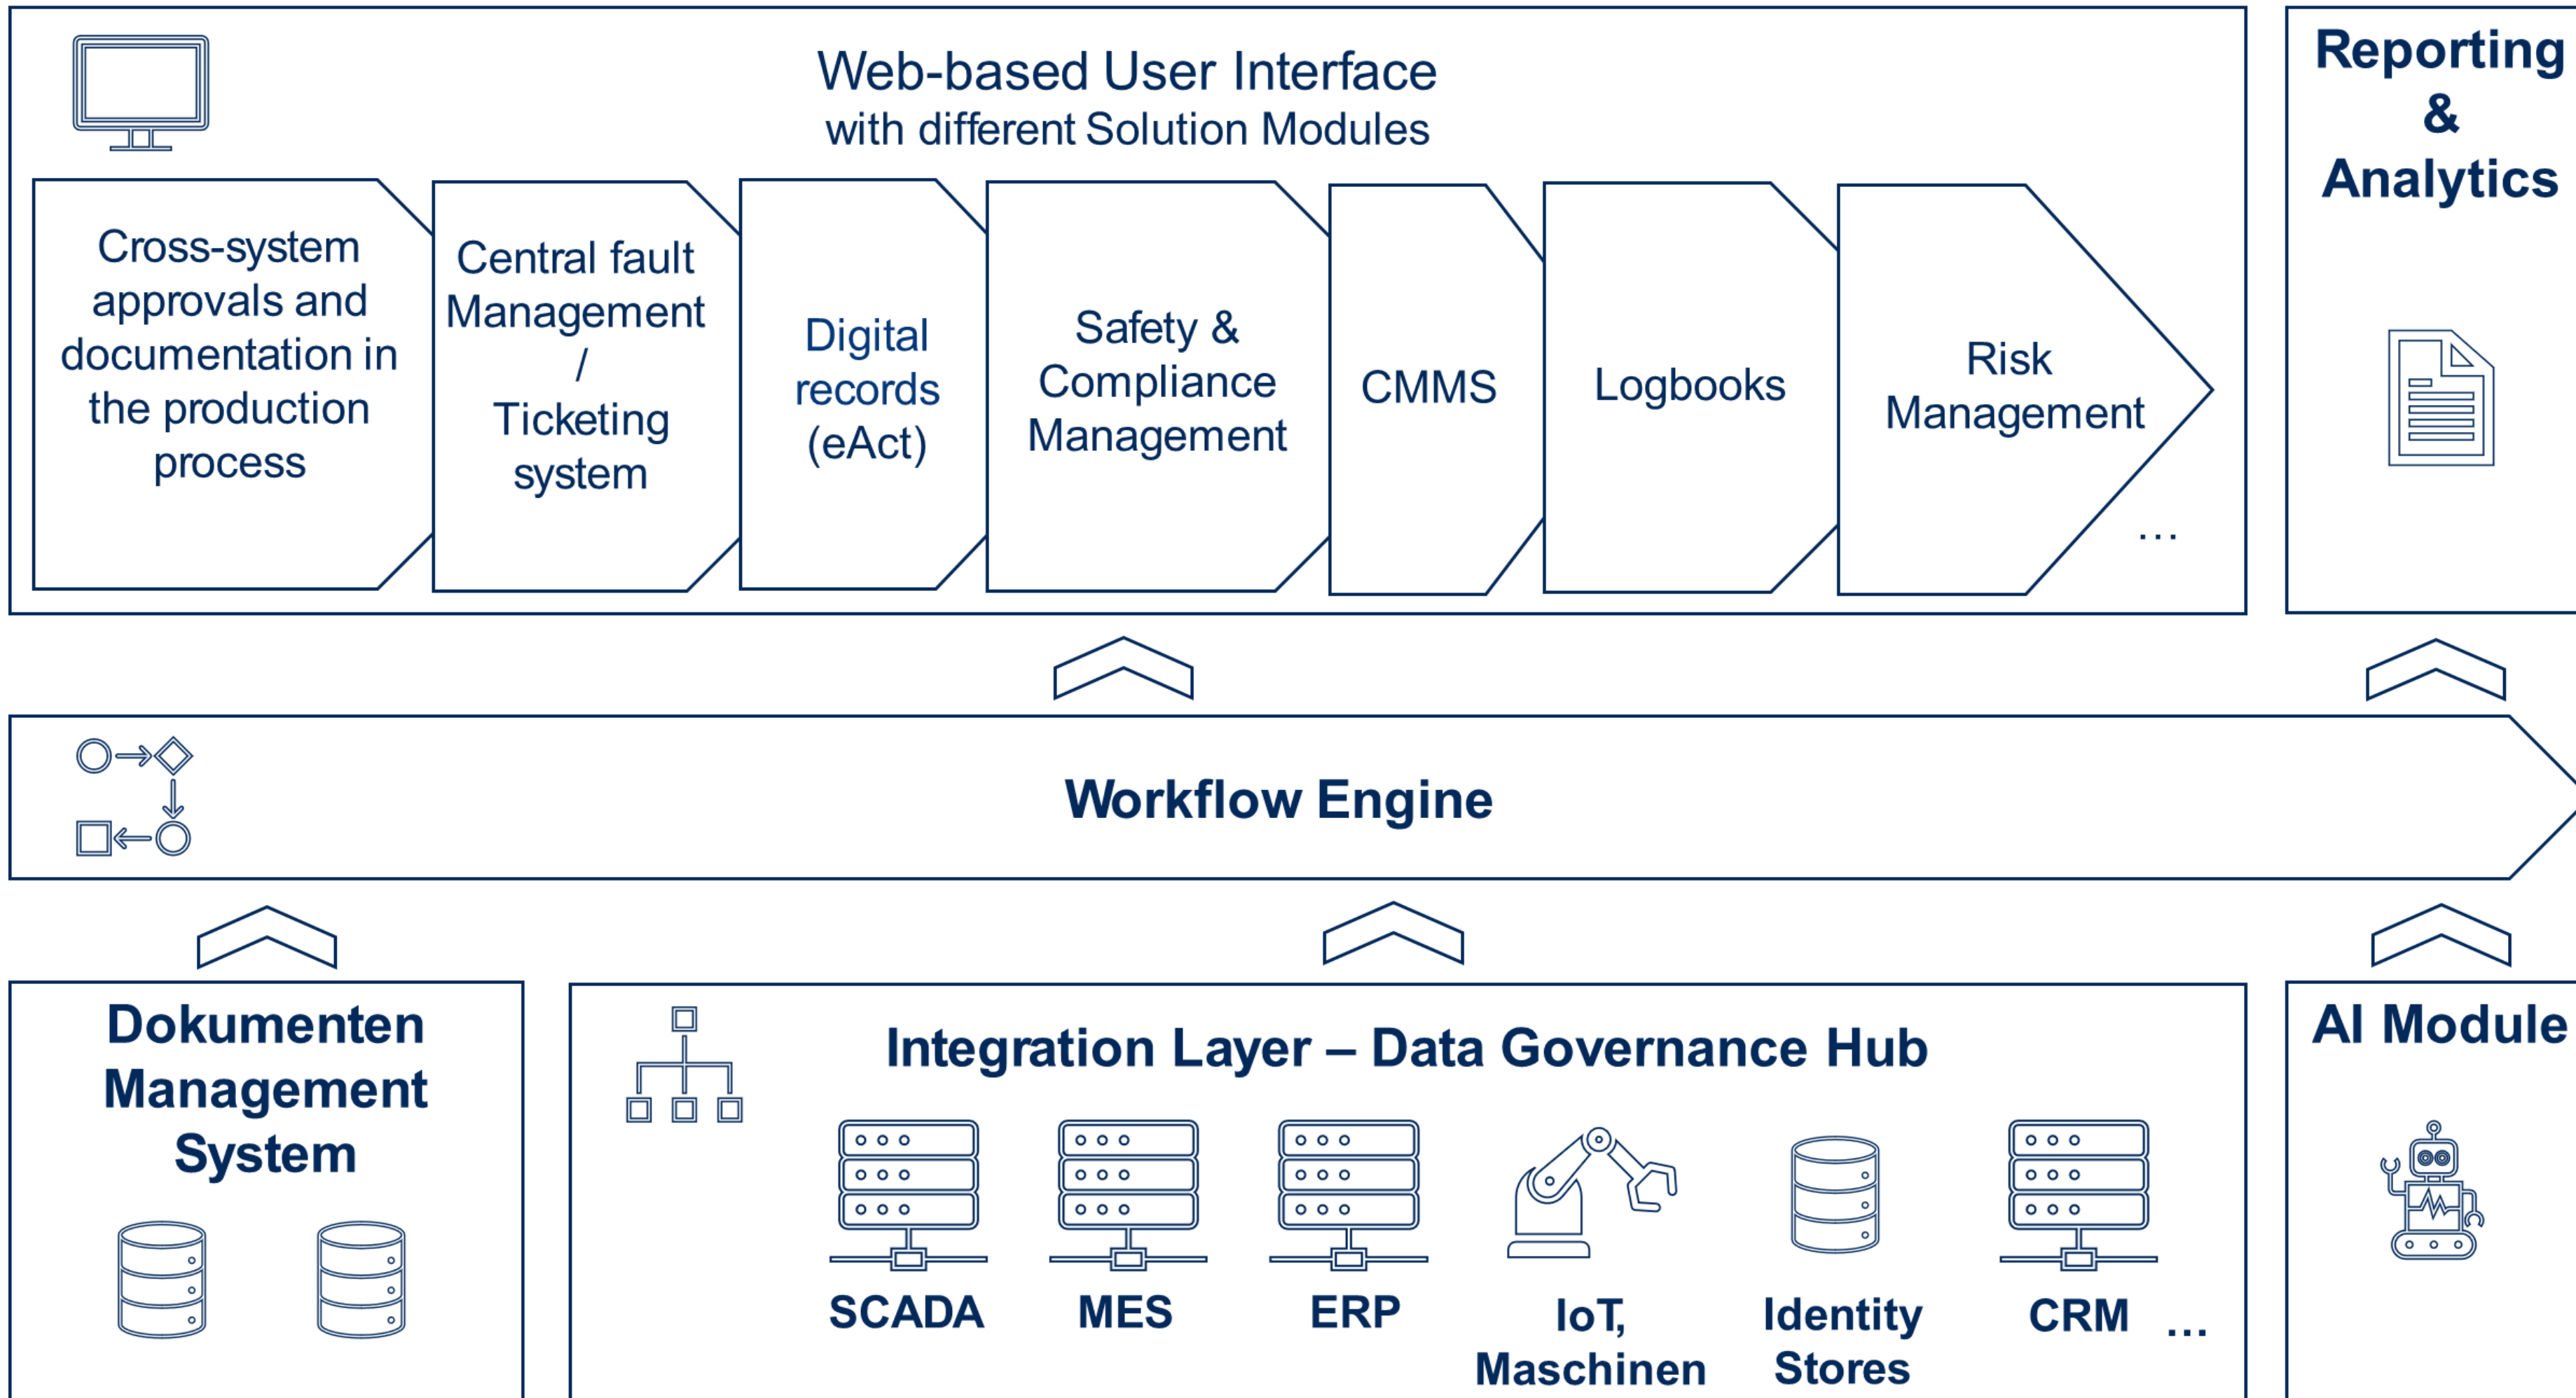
Web-based User Interface
with different Solution Modules

Cross-system approvals and documentation in the production process

Central fault Management / Ticketing system

Digital records (eAct)

Safety & Compliance Management

CMMS

Logbooks

Risk Management

...

Reporting & Analytics

Workflow Engine

Dokumenten Management System

Integration Layer – Data Governance Hub

SCADA

MES

ERP

IoT, Maschinen

Identity Stores

CRM

...

AI Module